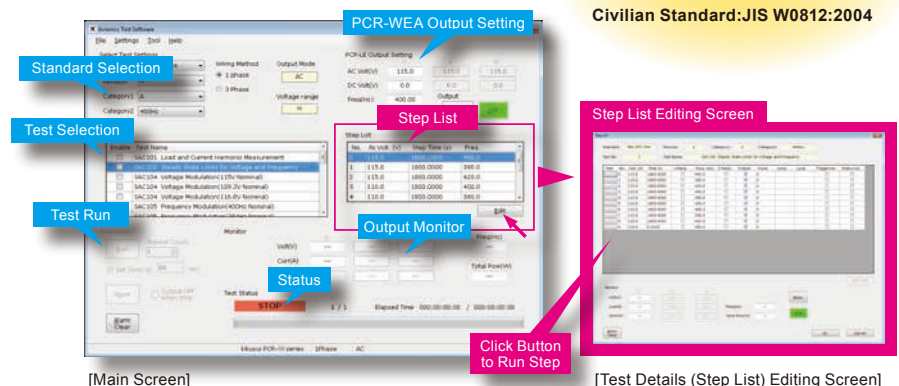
Civilian Standard:JIS W0812:2004

PCR-WEA Output Setting

Avionics Test Software

File Settings Tool Help

Select Test Settings

Standard Selection

Wiring Method

1 phase

3 Phase

Output Mode

AC

Voltage range

Category1 A

Category2 400Hz

PCR-LE Output Setting

AC Volt(V) 115.0

DC Volt(V) 0.0

Freq(Hz) 400.00

Output

Test Selection

Enable Test Name

SAC101 Load and Current Harmonic Measurement

SAC102 Steady State Limits for Voltage and Frequency

SAC104 Voltage Modulation(115V Nominal)

SAC104 Voltage Modulation(109.2V Nominal)

SAC104 Voltage Modulation(116.6V Nominal)

SAC105 Frequency Modulation(400Hz Nominal)

Step List

Step List

| No. | Ac Volt. (V) | Step Time (s) | Freq. |
|---|---|---|---|
| 1 | 115.0 | 1800.0000 | 400.0 |
| 2 | 115.0 | 1800.0000 | 380.0 |
| 3 | 115.0 | 1800.0000 | 420.0 |
| 4 | 110.0 | 1800.0000 | 400.0 |
| 5 | 110.0 | 1800.0000 | 380.0 |

Edit

Test Run

Monitor

Output Monitor

Volt(V)

Curr(A)

Freq(Hz)

Total Pow(W)

Status

Test Status

STOP

1 / 1

Elapsed Time 000:00:00:00 / 000:00:00:00

Alarm Clear

Kikusui PCR-LE series 1Phase AC

Step List Editing Screen

Click Button to Run Step

[Main Screen]

[Test Details (Step List) Editing Screen]